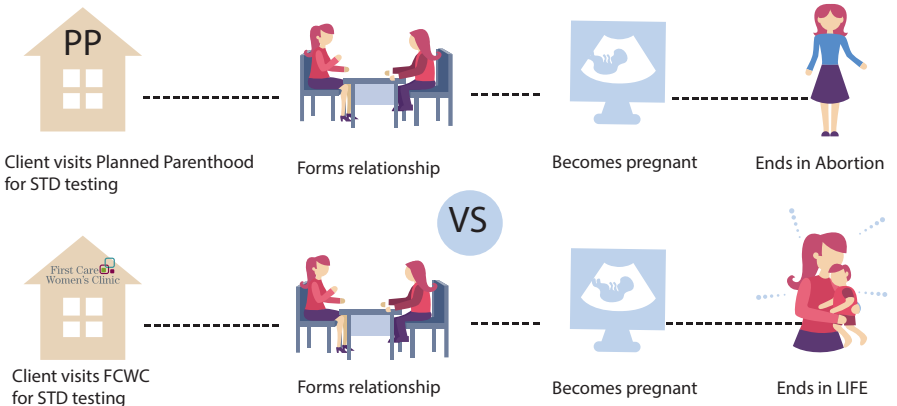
PP

Client visits Planned Parenthood for STD testing

Forms relationship

Becomes pregnant

Ends in Abortion

VS

First Care Women's Clinic

Client visits FCWC for STD testing

Forms relationship

Becomes pregnant

Ends in LIFE